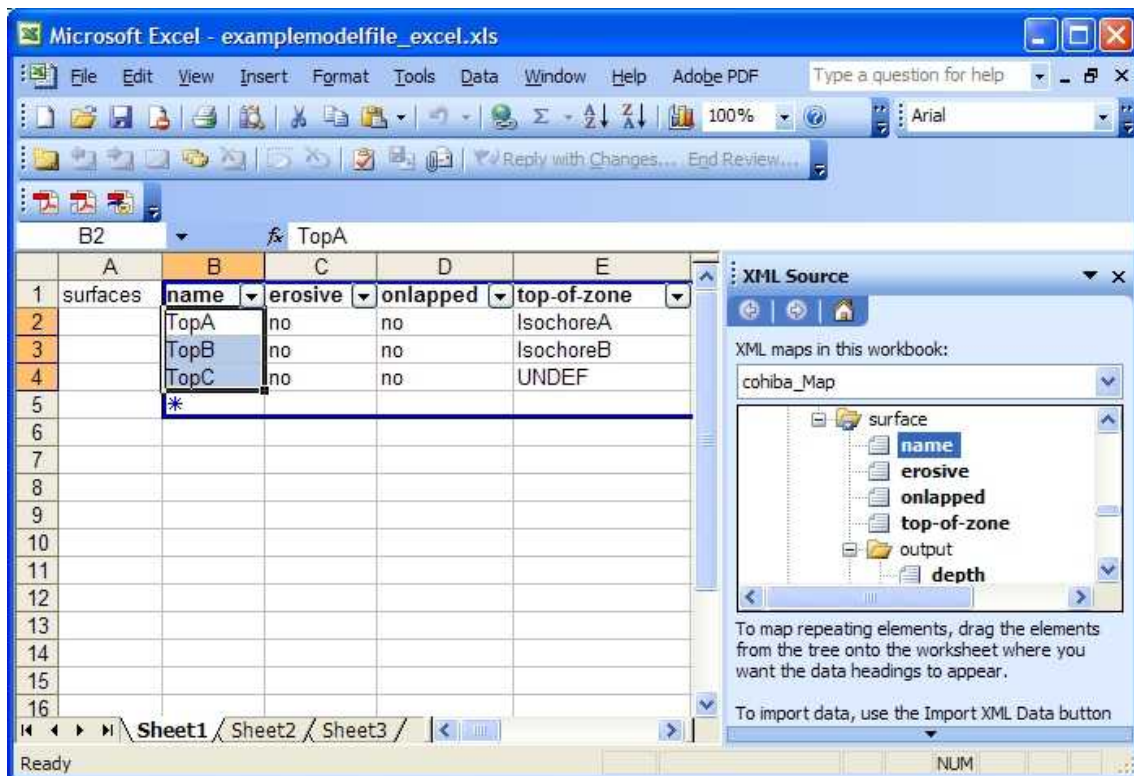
Microsoft Excel - examplemodelfile_excel.xls

File Edit View Insert Format Tools Data Window Help Adobe PDF Type a question for help

100% Arial

Reply with Changes... End Review...

B2 TopA

| | A | B | C | D | E |
|---|---|---|---|---|---|
| 1 | surfaces | name | erosive | onlapped | top-of-zone |
| 2 | | TopA | no | no | IsochoreA |
| 3 | | TopB | no | no | IsochoreB |
| 4 | | TopC | no | no | UNDEF |
| 5 | | * | | | |
| 6 | | | | | |
| 7 | | | | | |
| 8 | | | | | |
| 9 | | | | | |
| 10 | | | | | |
| 11 | | | | | |
| 12 | | | | | |
| 13 | | | | | |
| 14 | | | | | |
| 15 | | | | | |
| 16 | | | | | |

Sheet1 Sheet2 Sheet3

XML Source

XML maps in this workbook:

cohiba_Map

surface
name
erosive
onlapped
top-of-zone
output
depth

To map repeating elements, drag the elements from the tree onto the worksheet where you want the data headings to appear.

To import data, use the Import XML Data button

Ready NUM